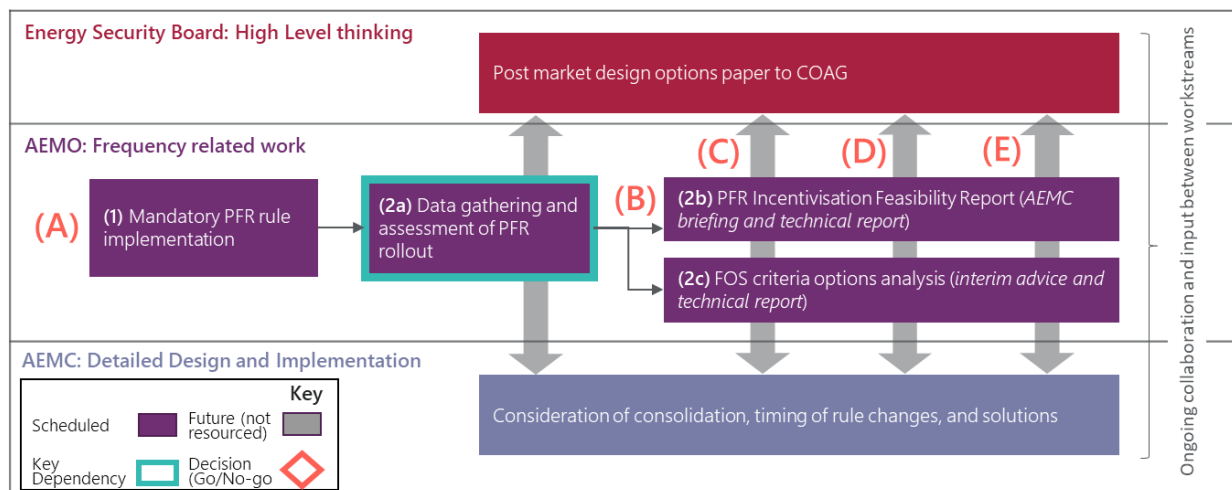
Energy Security Board: High Level thinking

Post market design options paper to COAG

AEMO: Frequency related work

(A)

(1) Mandatory PFR rule implementation

(2a) Data gathering and assessment of PFR rollout

(B)

(C)

(D)

(E)

(2b) PFR Incentivisation Feasibility Report (*AEMC briefing and technical report*)

(2c) FOS criteria options analysis (*interim advice and technical report*)

AEMC: Detailed Design and Implementation

Consideration of consolidation, timing of rule changes, and solutions

Key

Scheduled

Future (not resourced)

Key Dependency

Decision (Go/No-go

Ongoing collaboration and input between workstreams